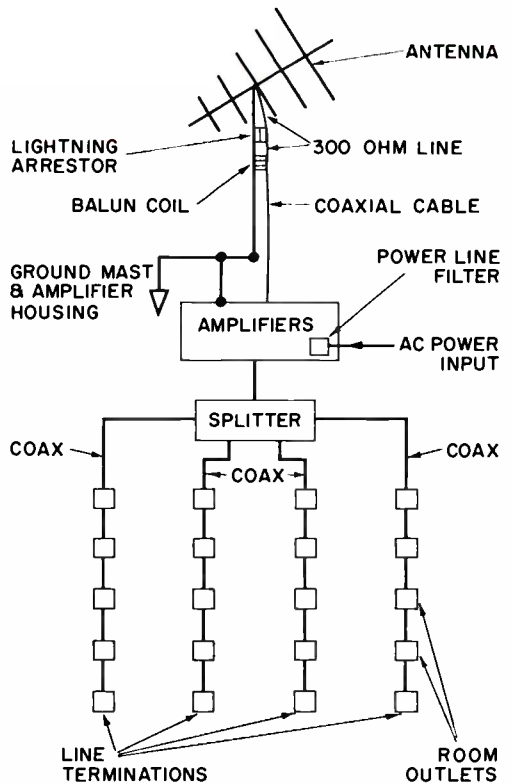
ANTENNA

LIGHTNING ARRESTOR

300 OHM LINE

BALUN COIL

COAXIAL CABLE

GROUND MAST & AMPLIFIER HOUSING

POWER LINE FILTER

AMPLIFIERS

AC POWER INPUT

SPLITTER

COAX

COAX

COAX

LINE TERMINATIONS

ROOM OUTLETS